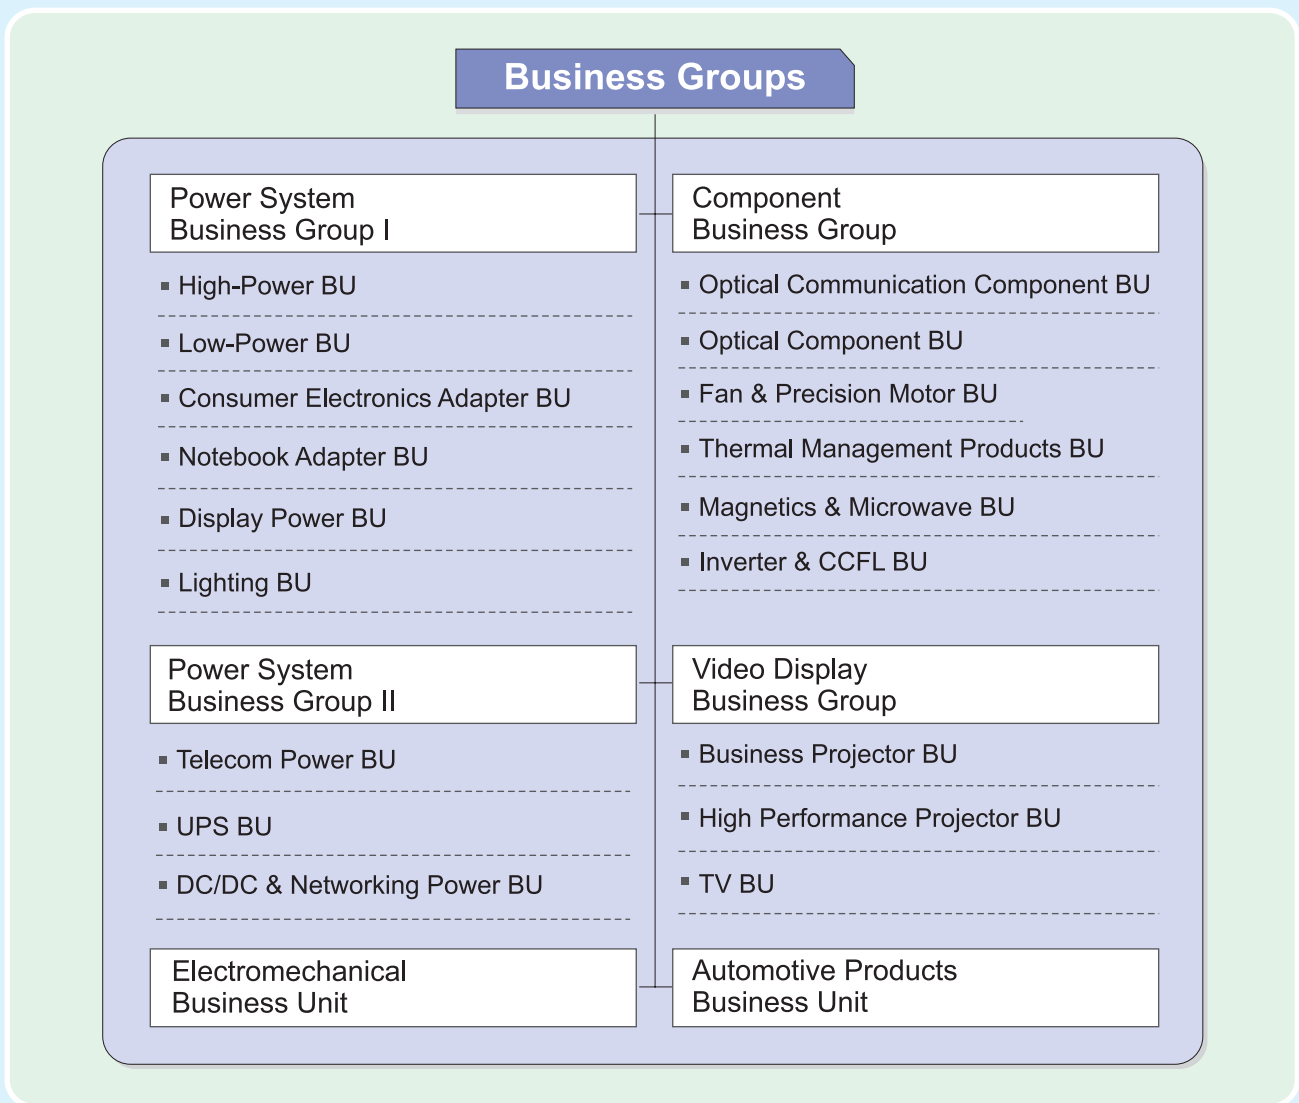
Business Groups

Power System Business Group I

▪ High-Power BU
▪ Low-Power BU
▪ Consumer Electronics Adapter BU
▪ Notebook Adapter BU
▪ Display Power BU
▪ Lighting BU

Power System Business Group II

▪ Telecom Power BU
▪ UPS BU
▪ DC/DC & Networking Power BU

Electromechanical Business Unit

Component Business Group

▪ Optical Communication Component BU
▪ Optical Component BU
▪ Fan & Precision Motor BU
▪ Thermal Management Products BU
▪ Magnetics & Microwave BU
▪ Inverter & CCFL BU

Video Display Business Group

▪ Business Projector BU
▪ High Performance Projector BU
▪ TV BU

Automotive Products Business Unit